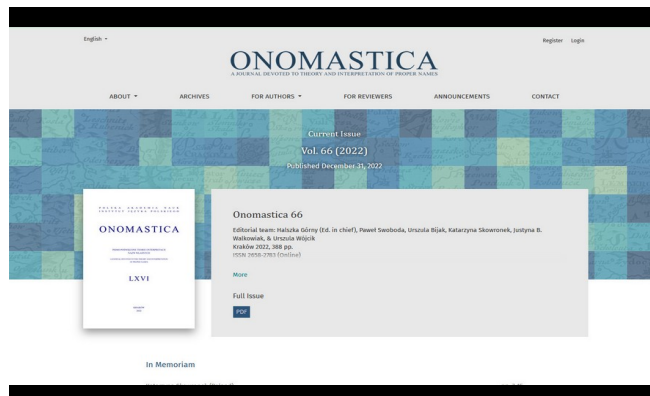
English ▾

ONOMASTICA
A JOURNAL DEVOTED TO THEORY AND INTERPRETATION OF PROPER NAMES

Register Login

ABOUT ▾ ARCHIVES FOR AUTHORS ▾ FOR REVIEWERS ANNOUNCEMENTS CONTACT

Current Issue
Vol. 66 (2022)
Published December 31, 2022

POLSKA AKADEMIA NAUK INSTYTUT JĘZYKA POLSKIEGO

ONOMASTICA

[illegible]

LXVI

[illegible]

Onomastica 66

Editorial team: Halszka Górny (Ed. in chief), Paweł Swoboda, Urszula Bijak, Katarzyna Skowronek, Justyna B. Walkowiak, & Urszula Wójcik
Kraków 2022, 368 pp.
ISSN 2658-2783 (Online)

More

Full Issue

PDF

In Memoriam